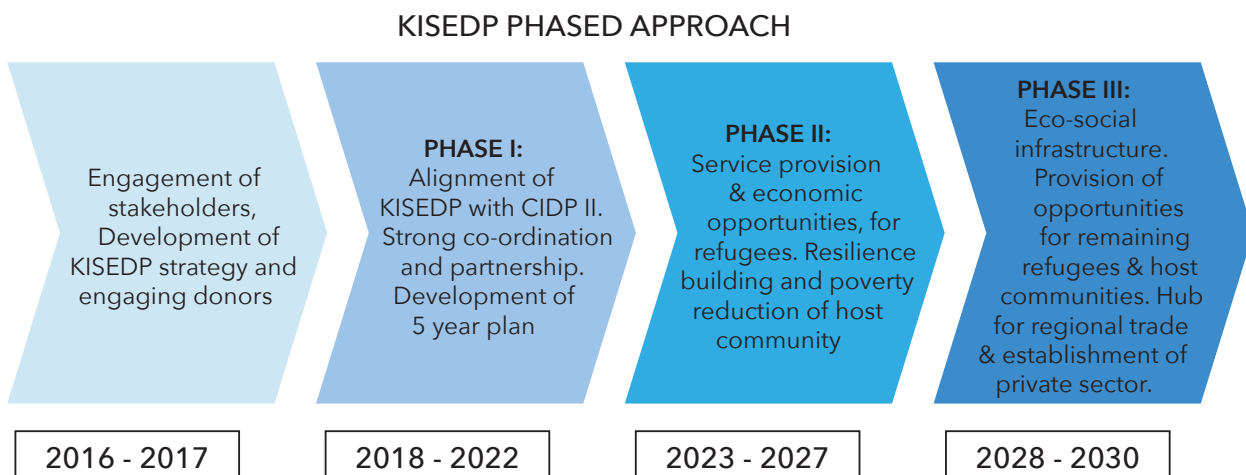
KISEDP PHASED APPROACH

Engagement of stakeholders, Development of KISEDP strategy and engaging donors

PHASE I:
Alignment of KISEDP with CIDP II. Strong co-ordination and partnership. Development of 5 year plan

PHASE II:
Service provision & economic opportunities, for refugees. Resilience building and poverty reduction of host community

PHASE III:
Eco-social infrastructure. Provision of opportunities for remaining refugees & host communities. Hub for regional trade & establishment of private sector.

2016 - 2017

2018 - 2022

2023 - 2027

2028 - 2030